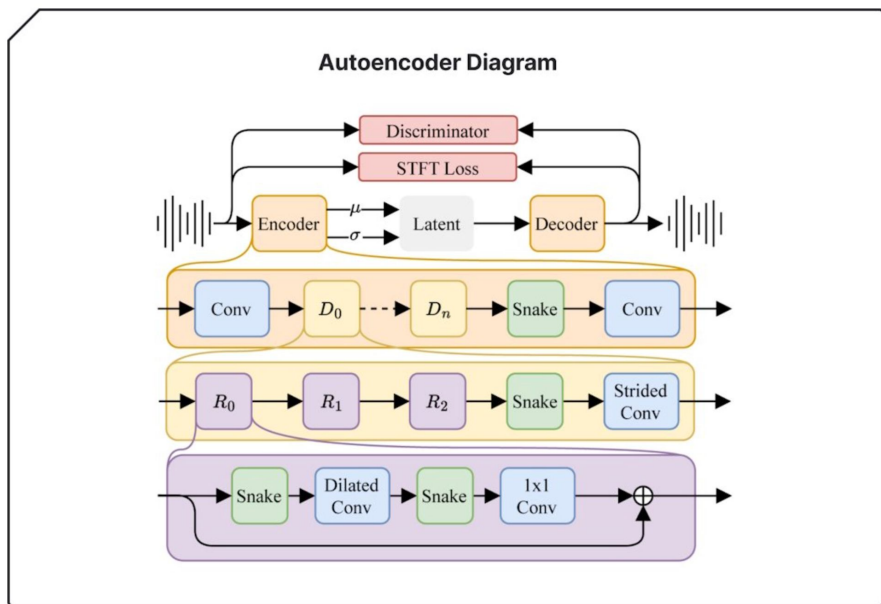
Autoencoder Diagram

Discriminator

STFT Loss

Encoder

$\mu$

$\sigma$

Latent

Decoder

Conv

$D_0$

$D_n$

Snake

Conv

$R_0$

$R_1$

$R_2$

Snake

Strided Conv

Snake

Dilated Conv

Snake

1x1 Conv

$\oplus$